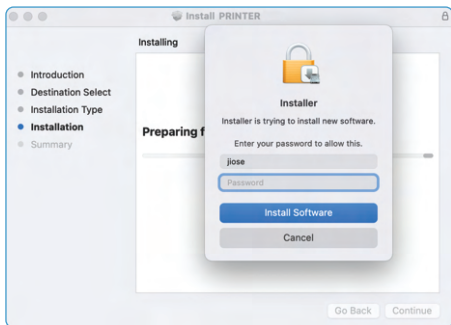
Install PRINTER

Installing

Introduction
Destination Select
Installation Type
Installation
Summary

Preparing f

Installer

Installer is trying to install new software.

Enter your password to allow this.

jiose

Password

Install Software

Cancel

Go Back
Continue